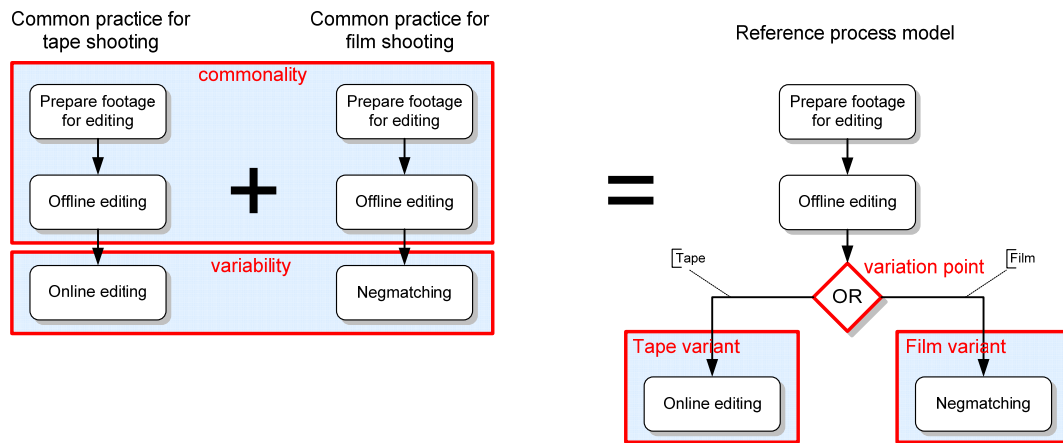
Common practice for tape shooting

Common practice for film shooting

commonality

Prepare footage for editing

Offline editing

Prepare footage for editing

Offline editing

variability

Online editing

Negmatching

Reference process model

Prepare footage for editing

Offline editing

Tape

Film

variation point

OR

Tape variant

Online editing

Film variant

Negmatching